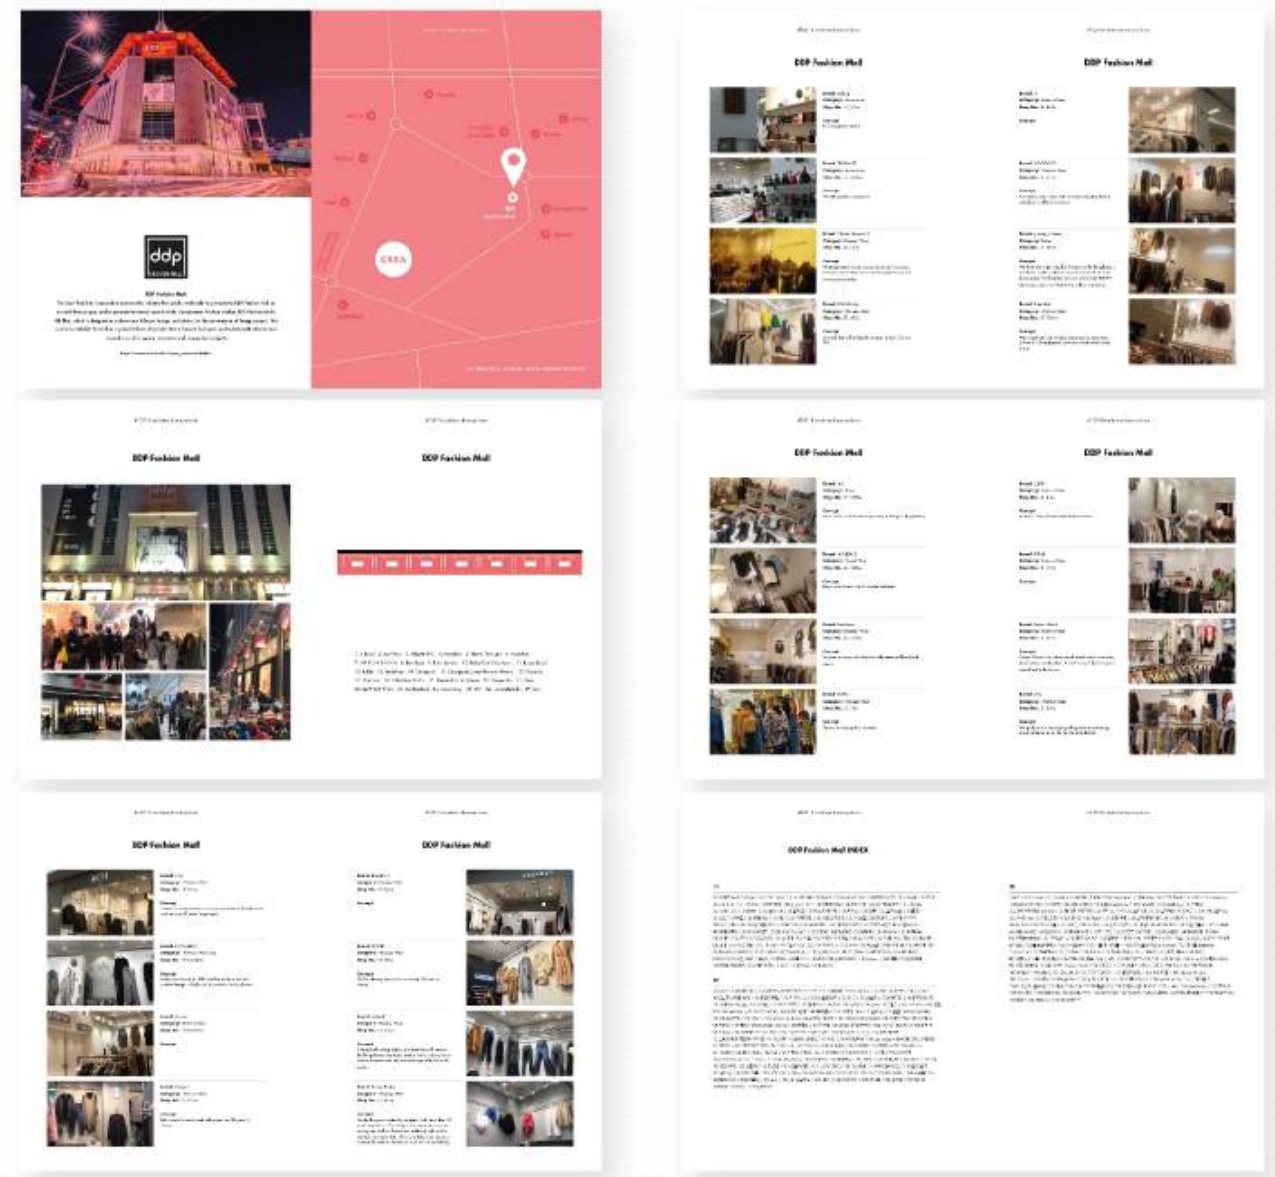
ddp FASHION MALL

DDP Fashion Mall

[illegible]

DDP Fashion Mall

DDP Fashion Mall

DDP Fashion Mall

DDP Fashion Mall

DDP Fashion Mall

DDP Fashion Mall

DDP Fashion Mall

DDP Fashion Mall

DDP Fashion Mall INDEX

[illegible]